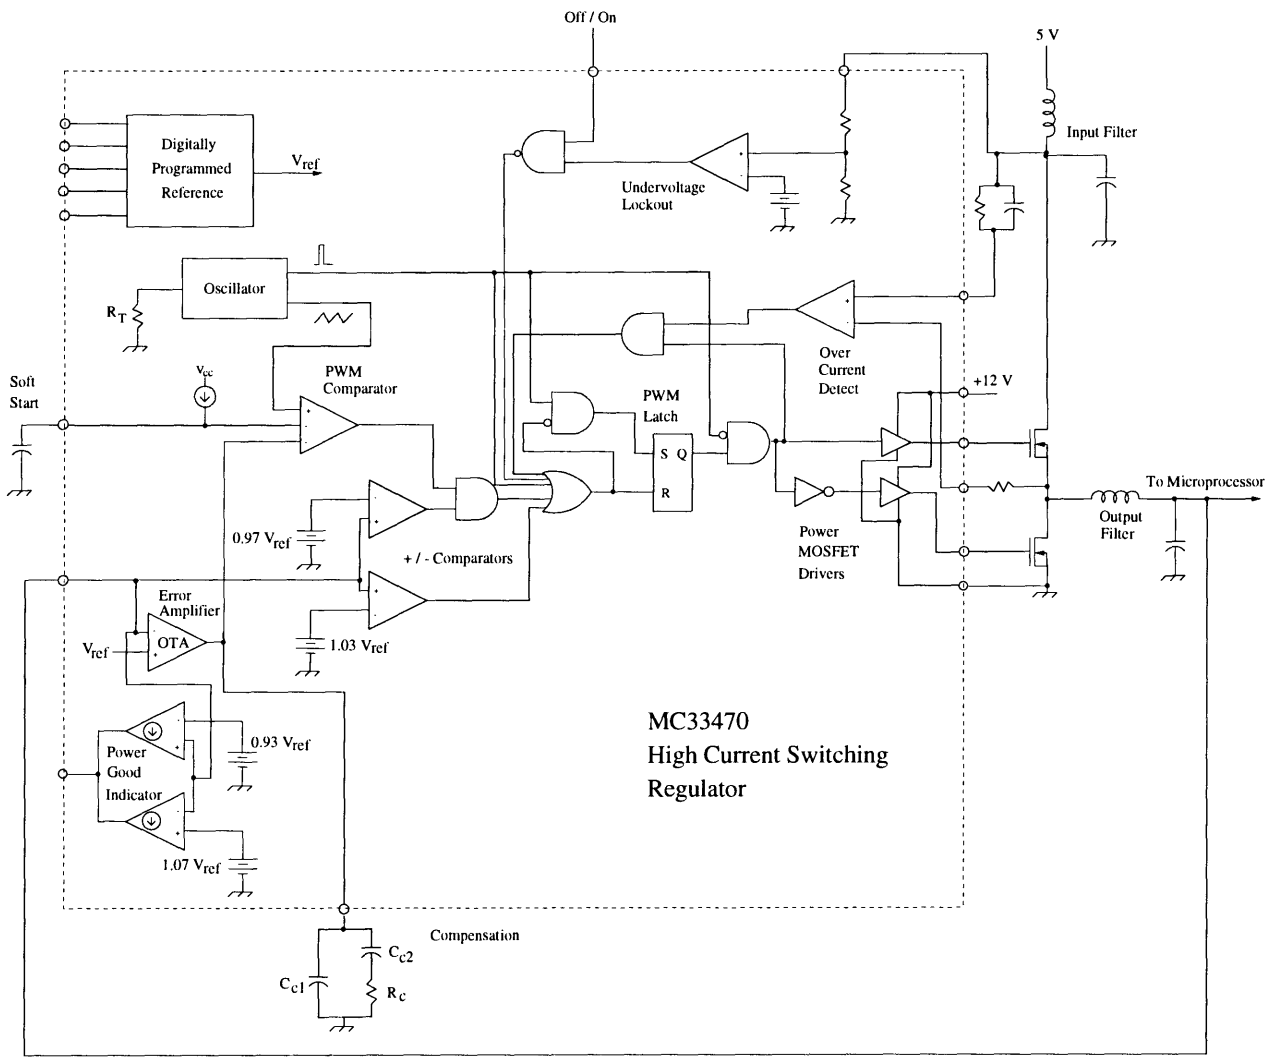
Off / On

5 V

Digitally Programmed Reference

$V_{ref}$

Undervoltage Lockout

Input Filter

Oscillator

$R_T$

Over Current Detect

Soft Start

$V_{cc}$

PWM Comparator

PWM Latch

S Q

R

+12 V

0.97 $V_{ref}$

+ / - Comparators

Power MOSFET Drivers

To Microprocessor

Output Filter

Error Amplifier

OTA

$V_{ref}$

1.03 $V_{ref}$

Power Good Indicator

0.93 $V_{ref}$

1.07 $V_{ref}$

MC33470
High Current Switching
Regulator

Compensation

$C_{c1}$

$C_{c2}$

$R_c$